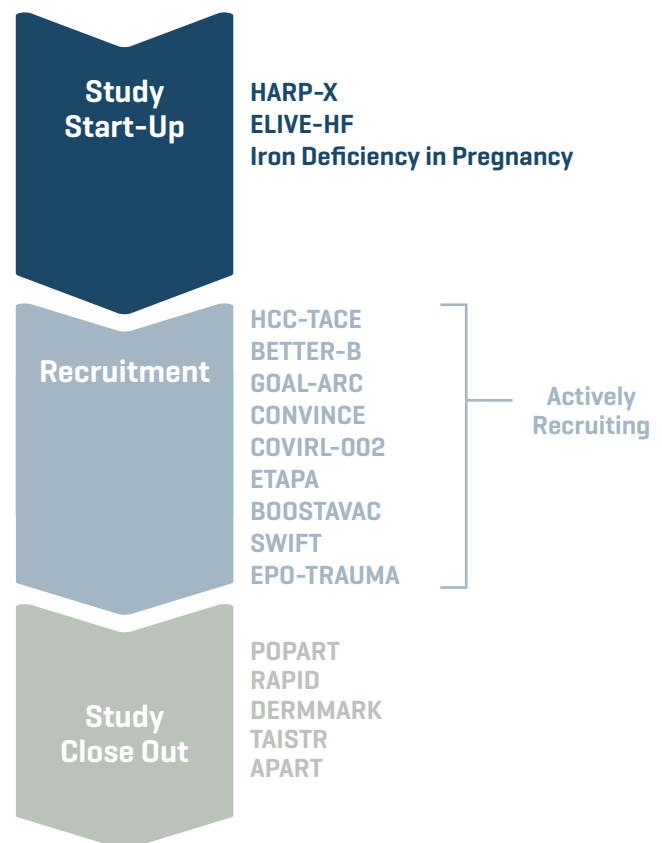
Study Start-Up

HARP-X
ELIVE-HF
Iron Deficiency in Pregnancy

Recruitment

HCC-TACE
BETTER-B
GOAL-ARC
CONVINCE
COVIRL-002
ETAPA
BOOSTAVAC
SWIFT
EPO-TRAUMA

Actively Recruiting

Study Close Out

POPART
RAPID
DERMMARK
TAISTR
APART